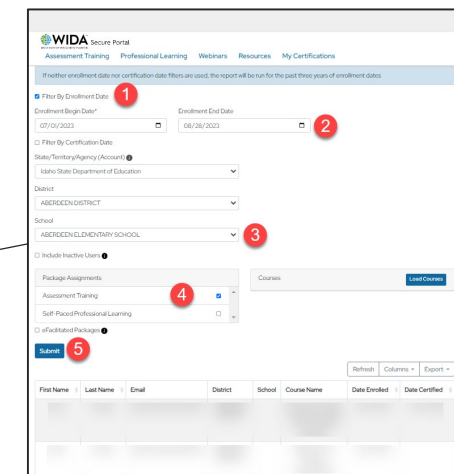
WIDA Secure Portal

Assessment Training Professional Learning Webinars Resources My Certifications

If neither enrollment date nor certification date filters are used, the report will be run for the past three years of enrollment dates

Filter By Enrollment Date 1

Enrollment Begin Date* Enrollment End Date

07/01/2023 08/28/2023 2

Filter By Certification Date

State/Territory/Agency (Account)

Idaho State Department of Education

District

ABERDEEN DISTRICT

School

ABERDEEN ELEMENTARY SCHOOL 3

Include Inactive Users

Package Assignments

Assessment Training 4

Self-Paced Professional Learning

Courses

Load Courses

eFacilitated Packages

Submit 5

Refresh Columns Export

| First Name | Last Name | Email | District | School | Course Name | Date Enrolled | Date Certified |
|---|---|---|---|---|---|---|---|
| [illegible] | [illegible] | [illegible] | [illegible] | | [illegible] | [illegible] | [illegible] |
| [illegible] | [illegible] | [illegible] | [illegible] | | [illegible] | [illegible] | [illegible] |